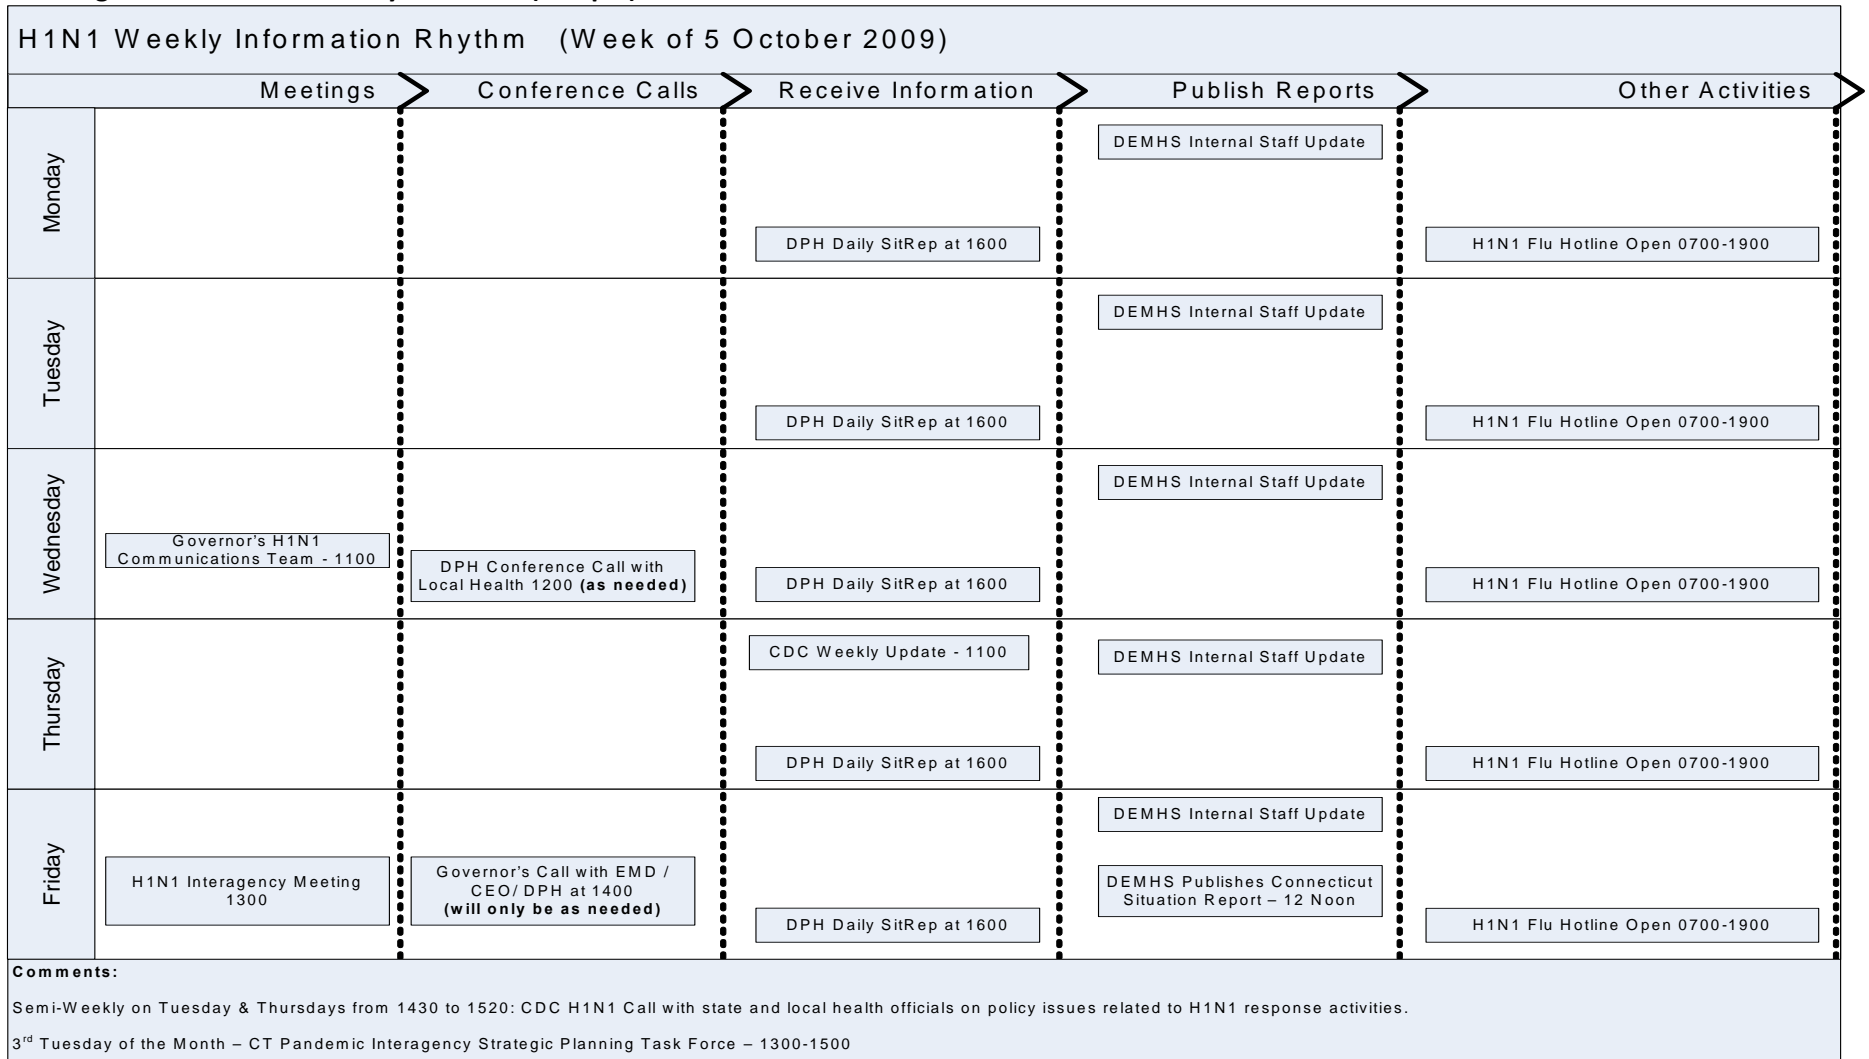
H1N1 Weekly Information Rhythm (Week of 5 October 2009)

| | Meetings | Conference Calls | Receive Information | Publish Reports | Other Activities |
|---|---|---|---|---|---|
| Monday | | | DPH Daily SitRep at 1600 | DEMHS Internal Staff Update | H1N1 Flu Hotline Open 0700-1900 |
| Tuesday | | | DPH Daily SitRep at 1600 | DEMHS Internal Staff Update | H1N1 Flu Hotline Open 0700-1900 |
| Wednesday | Governor's H1N1 Communications Team - 1100 | DPH Conference Call with Local Health 1200 **(as needed)** | DPH Daily SitRep at 1600 | DEMHS Internal Staff Update | H1N1 Flu Hotline Open 0700-1900 |
| Thursday | | | CDC Weekly Update - 1100<br>DPH Daily SitRep at 1600 | DEMHS Internal Staff Update | H1N1 Flu Hotline Open 0700-1900 |
| Friday | H1N1 Interagency Meeting 1300 | Governor's Call with EMD / CEO/ DPH at 1400 **(will only be as needed)** | DPH Daily SitRep at 1600 | DEMHS Internal Staff Update<br>DEMHS Publishes Connecticut Situation Report – 12 Noon | H1N1 Flu Hotline Open 0700-1900 |

**Comments:**

Semi-Weekly on Tuesday & Thursdays from 1430 to 1520: CDC H1N1 Call with state and local health officials on policy issues related to H1N1 response activities.

3$^{rd}$ Tuesday of the Month – CT Pandemic Interagency Strategic Planning Task Force – 1300-1500